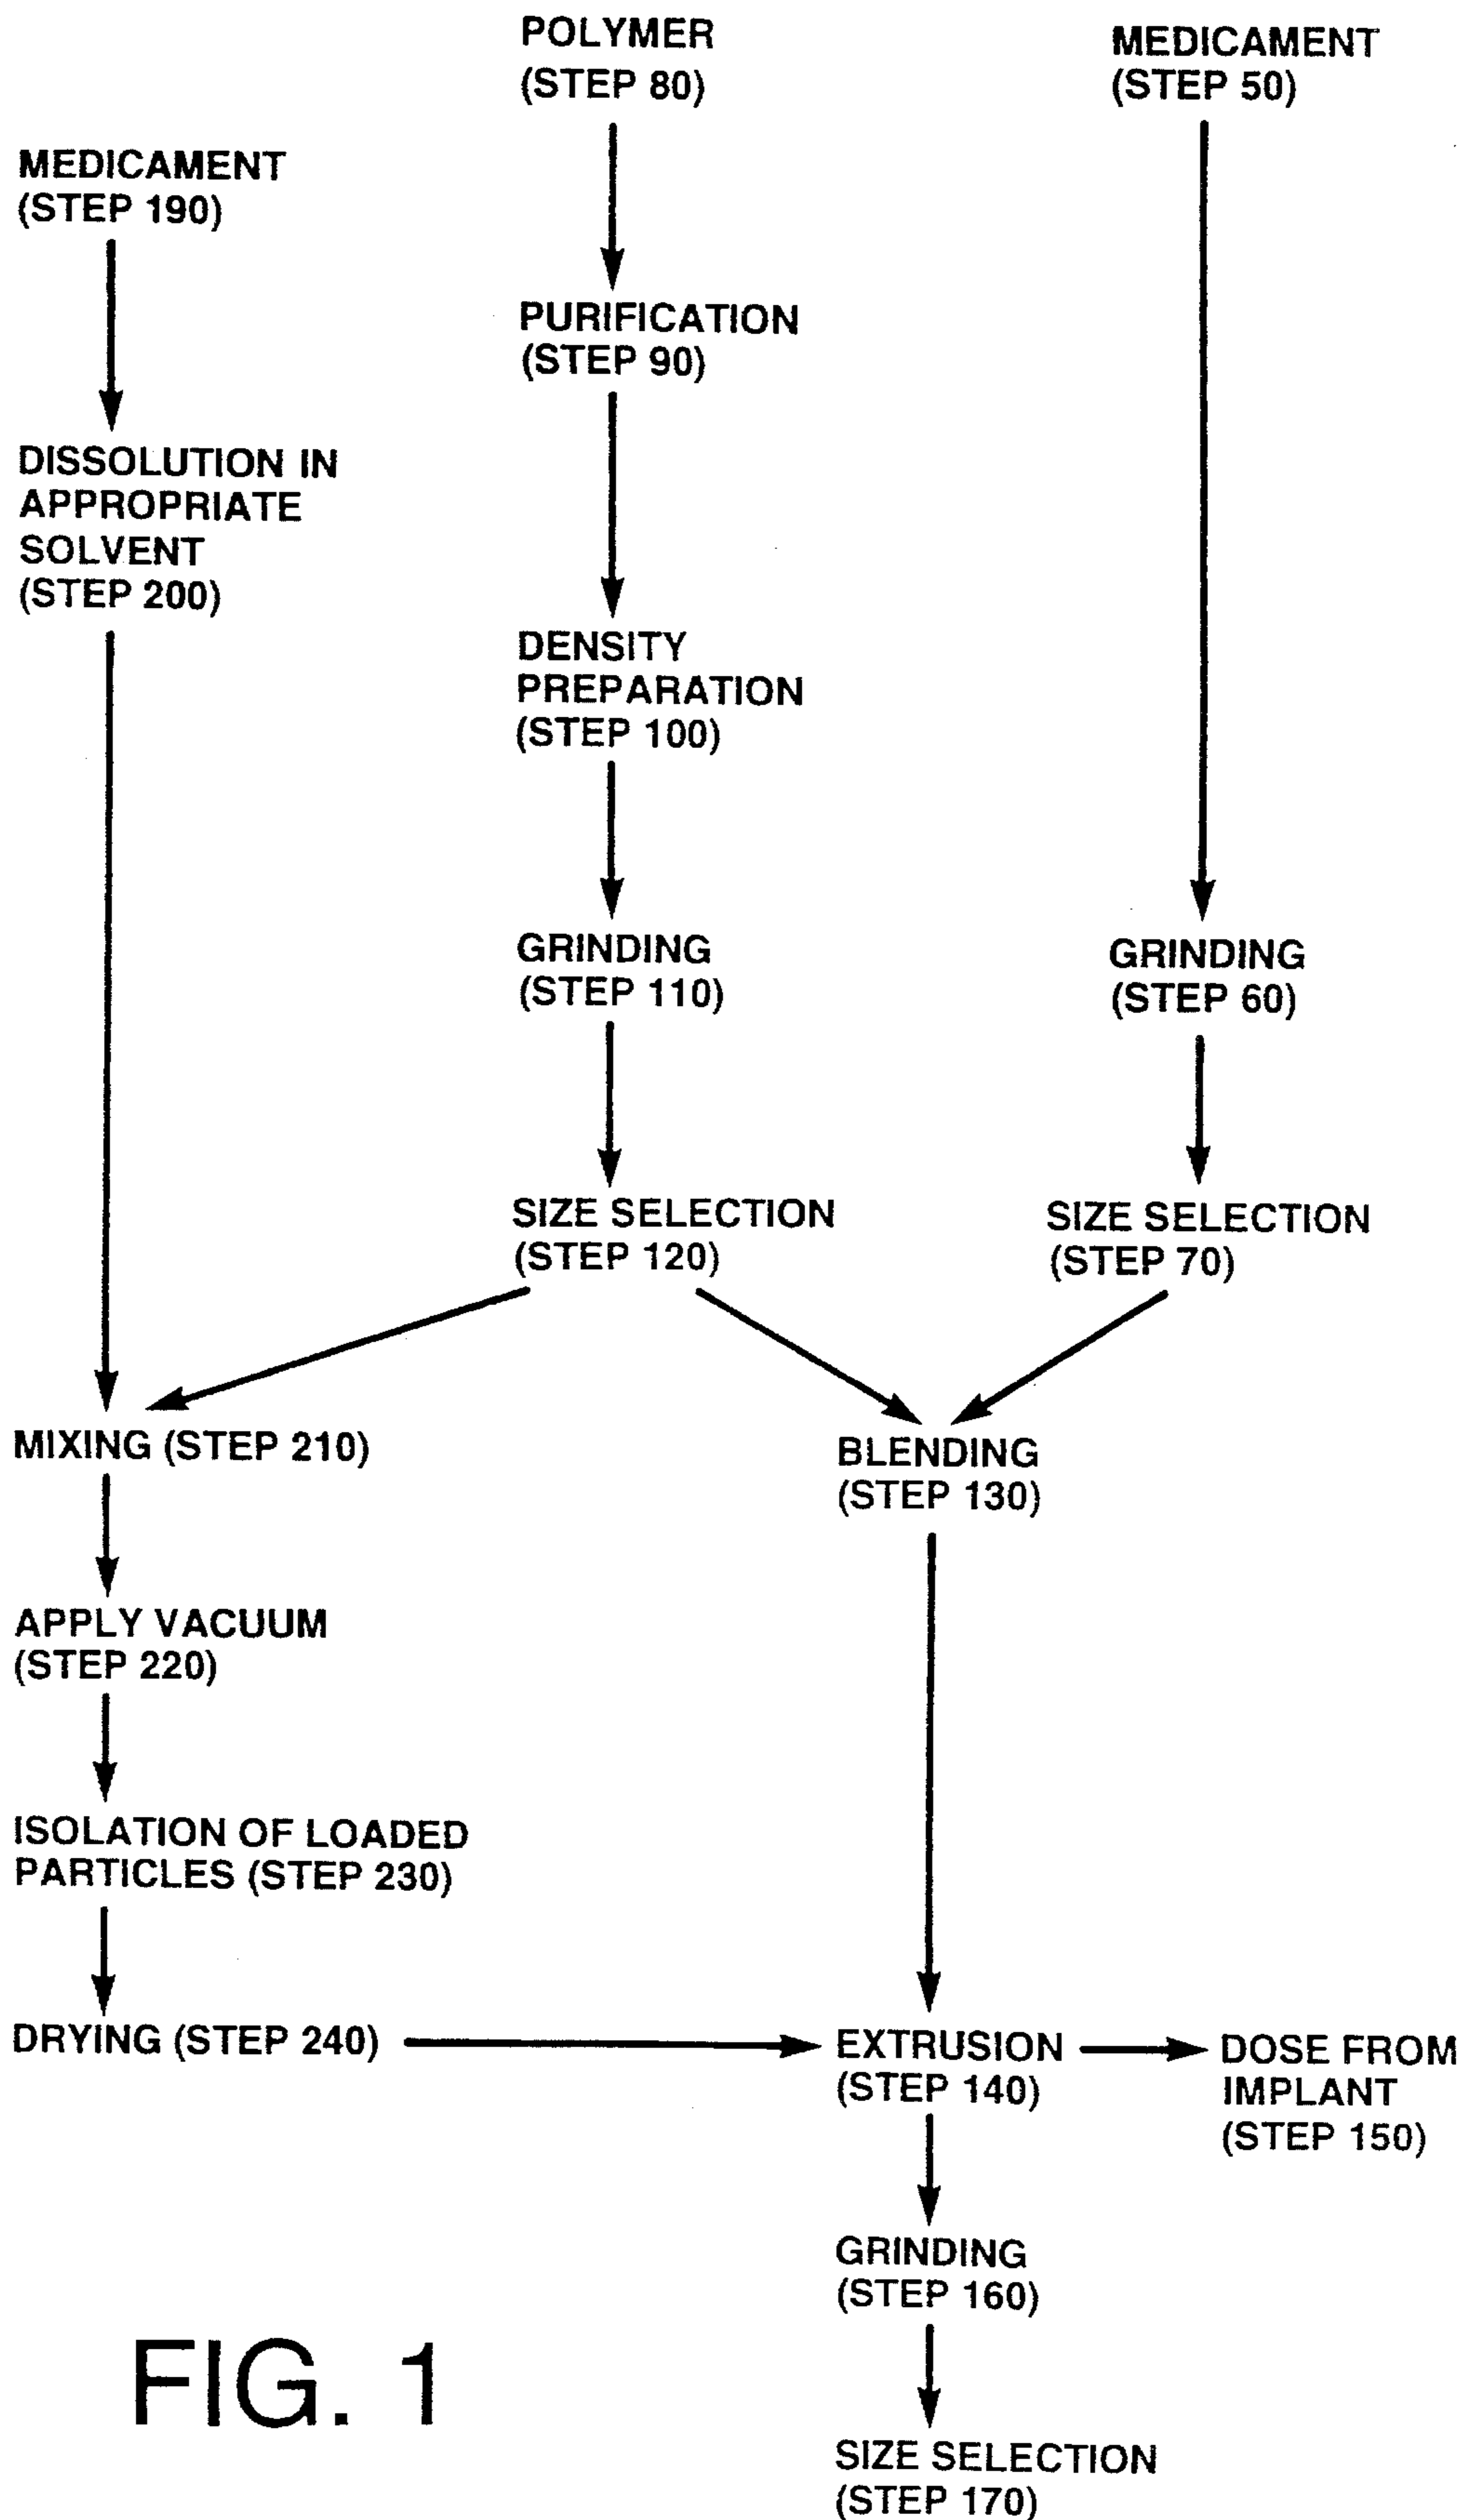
POLYMER
(STEP 80)

MEDICAMENT
(STEP 50)

MEDICAMENT
(STEP 190)

PURIFICATION
(STEP 90)

DISSOLUTION IN APPROPRIATE SOLVENT
(STEP 200)

DENSITY PREPARATION
(STEP 100)

GRINDING
(STEP 110)

GRINDING
(STEP 60)

SIZE SELECTION
(STEP 120)

SIZE SELECTION
(STEP 70)

MIXING (STEP 210)

BLENDING
(STEP 130)

APPLY VACUUM
(STEP 220)

ISOLATION OF LOADED PARTICLES (STEP 230)

DRYING (STEP 240)

EXTRUSION
(STEP 140)

DOSE FROM IMPLANT
(STEP 150)

GRINDING
(STEP 160)

FIG. 1

SIZE SELECTION
(STEP 170)